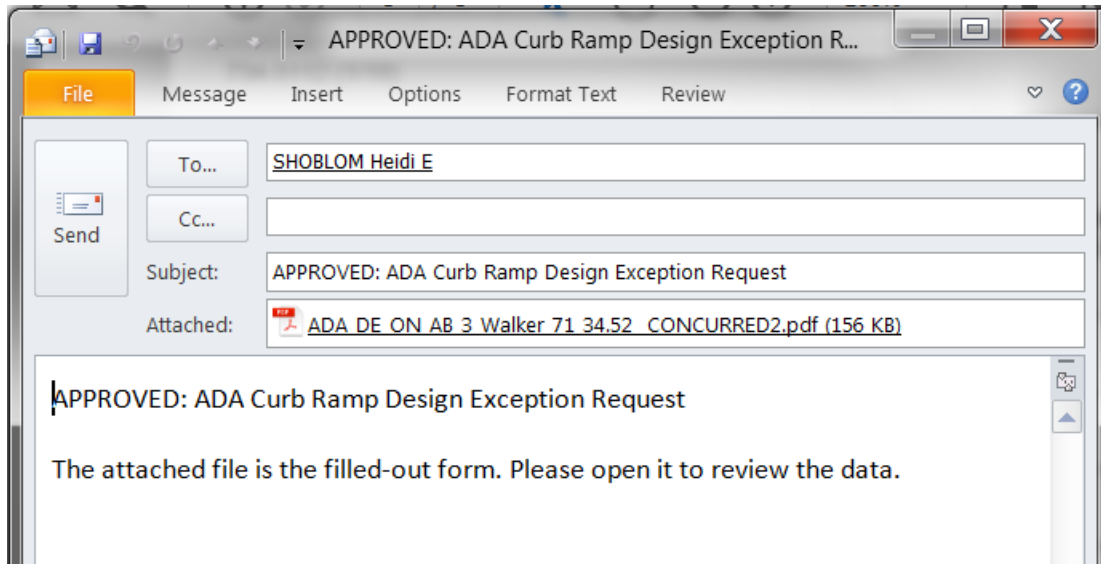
APPROVED: ADA Curb Ramp Design Exception R...

File
Message
Insert
Options
Format Text
Review

Send
To...
SHOBLOM Heidi E
Cc...
Subject:
APPROVED: ADA Curb Ramp Design Exception Request
Attached:
ADA DE ON AB 3 Walker 71 34.52 CONCURRED2.pdf (156 KB)

APPROVED: ADA Curb Ramp Design Exception Request

The attached file is the filled-out form. Please open it to review the data.